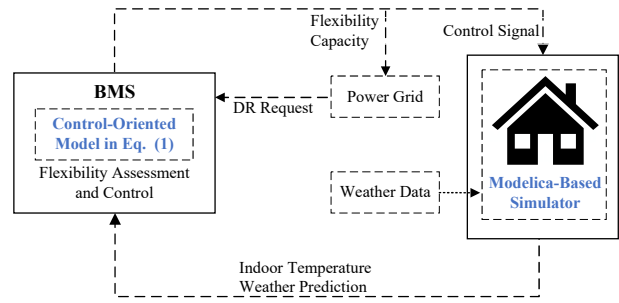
Flexibility Capacity

Control Signal

BMS

Control-Oriented Model in Eq. (1)

Flexibility Assessment and Control

DR Request

Power Grid

Weather Data

Modelica-Based Simulator

Indoor Temperature
Weather Prediction